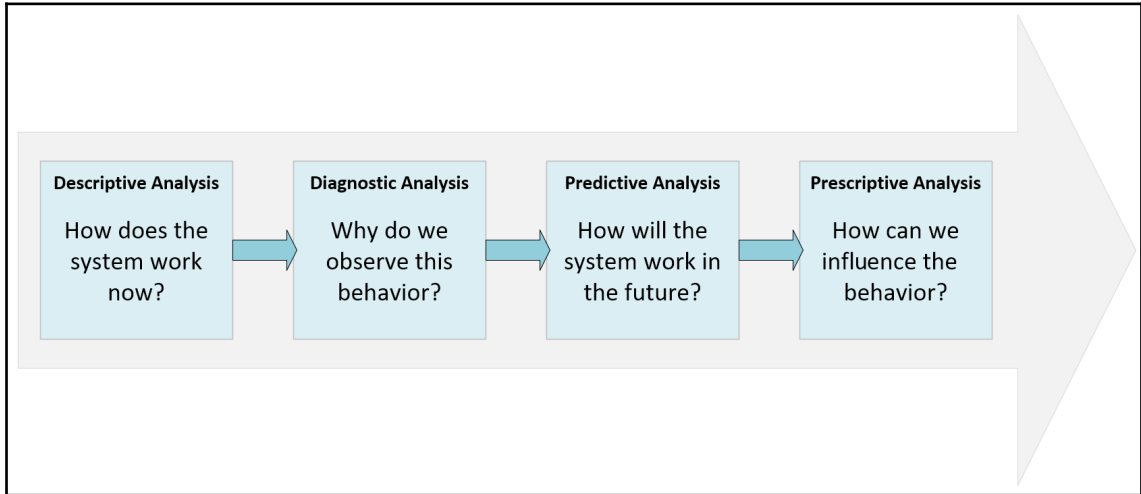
Descriptive Analysis

How does the system work now?

Diagnostic Analysis

Why do we observe this behavior?

Predictive Analysis

How will the system work in the future?

Prescriptive Analysis

How can we influence the behavior?